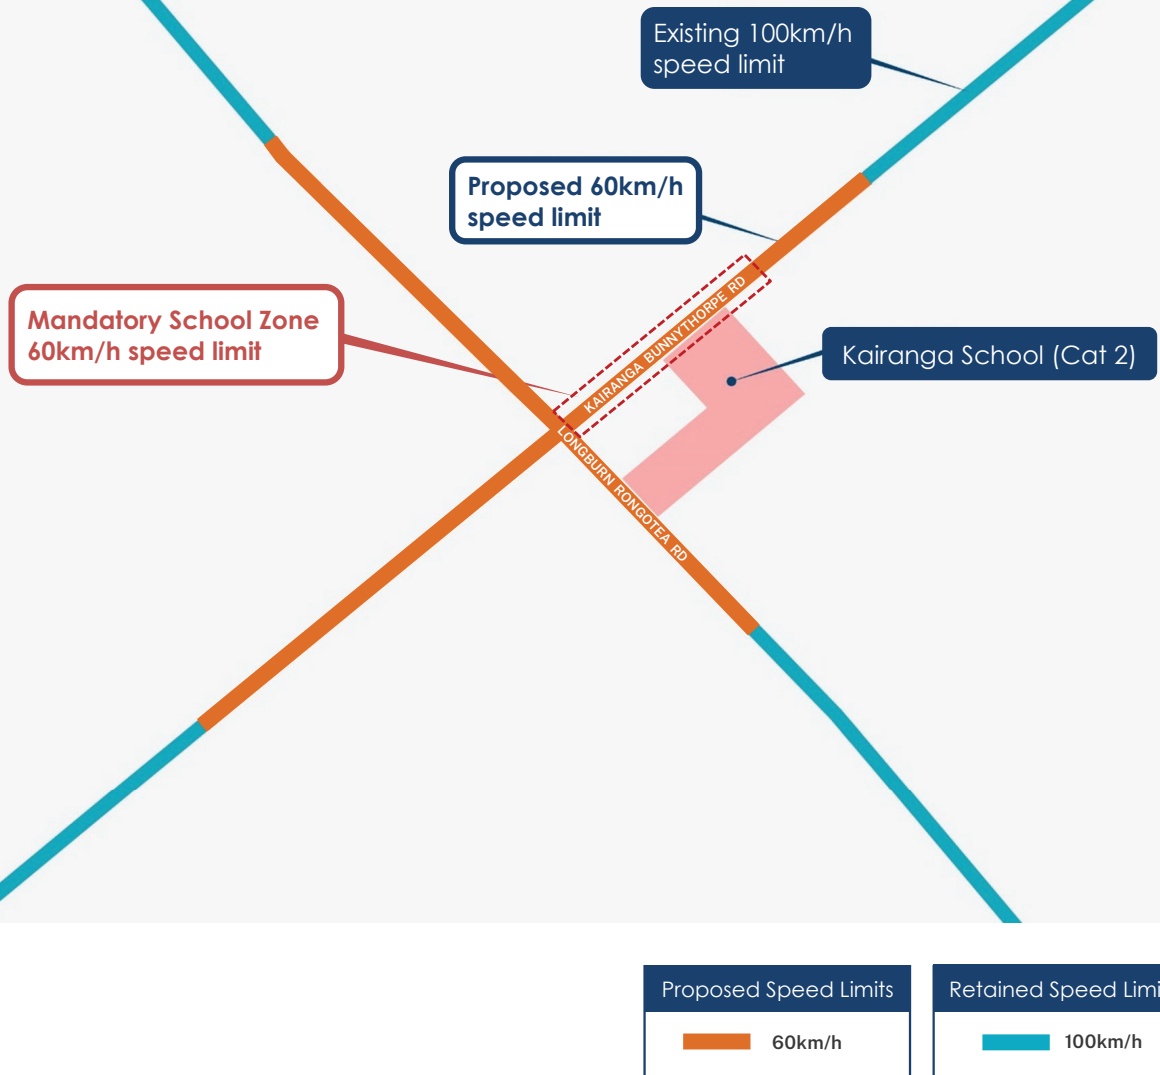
Existing 100km/h speed limit

Proposed 60km/h speed limit

Mandatory School Zone 60km/h speed limit

KAIRANGA BUNNYTHORPE RD

Kairanga School (Cat 2)

LONGBURN RONGOTEA RD

Proposed Speed Limits

60km/h

Retained Speed Limi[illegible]

100km/h